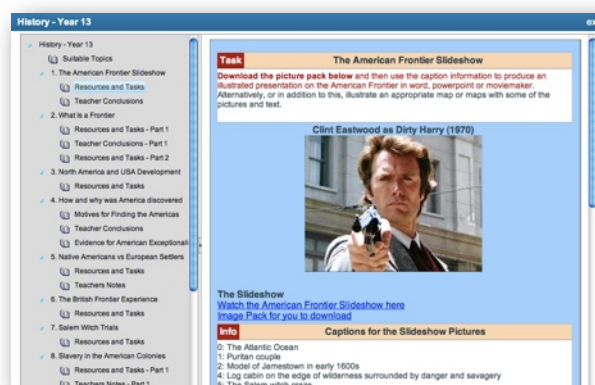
History - Year 13

ex

History - Year 13
Suitable Topics
1. The American Frontier Slideshow
Resources and Tasks
Teacher Conclusions
2. What is a Frontier
Resources and Tasks - Part 1
Teacher Conclusions - Part 1
Resources and Tasks - Part 2
3. North America and USA Development
Resources and Tasks
4. How and why was America discovered
Motives for Finding the Americas
Teacher Conclusions
Evidence for American Exceptionali
5. Native Americans vs European Settlers
Resources and Tasks
Teachers Notes
6. The British Frontier Experience
Resources and Tasks
7. Salem Witch Trials
Resources and Tasks
8. Slavery in the American Colonies
Resources and Tasks - Part 1
Teachers Notes - Part 1

Task | The American Frontier Slideshow

Download the picture pack below and then use the caption information to produce an illustrated presentation on the American Frontier in word, powerpoint or moviemaker. Alternatively, or in addition to this, illustrate an appropriate map or maps with some of the pictures and text.

Clint Eastwood as Dirty Harry (1970)

The Slideshow
Watch the American Frontier Slideshow here
Image Pack for you to download

Info | Captions for the Slideshow Pictures

0: The Atlantic Ocean
1: Puritan couple
2: Model of Jamestown in early 1600s
4: Log cabin on the edge of wilderness surrounded by danger and savagery
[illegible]